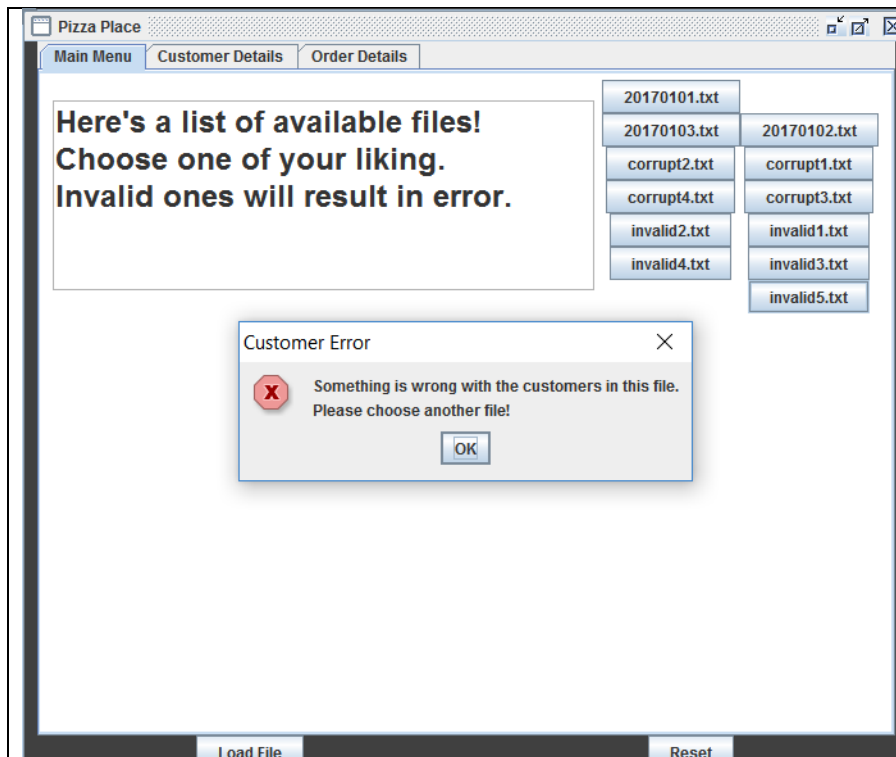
Pizza Place

Main Menu | Customer Details | Order Details

Here's a list of available files! Choose one of your liking. Invalid ones will result in error.

20170101.txt
20170103.txt
20170102.txt
corrupt2.txt
corrupt1.txt
corrupt4.txt
corrupt3.txt
invalid2.txt
invalid1.txt
invalid4.txt
invalid3.txt
invalid5.txt

Customer Error

Something is wrong with the customers in this file. Please choose another file!

OK

Load File
Reset